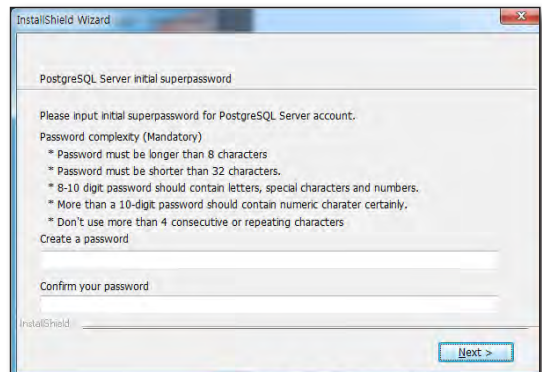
InstallShield Wizard

PostgreSQL Server initial superpassword

Please input initial superpassword for PostgreSQL Server account.

Password complexity (Mandatory)

* Password must be longer than 8 characters
* Password must be shorter than 32 characters.
* 8-10 digit password should contain letters, special characters and numbers.
* More than a 10-digit password should contain numeric charater certainly.
* Don't use more than 4 consecutive or repeating characters

Create a password

Confirm your password

InstallShield

Next >